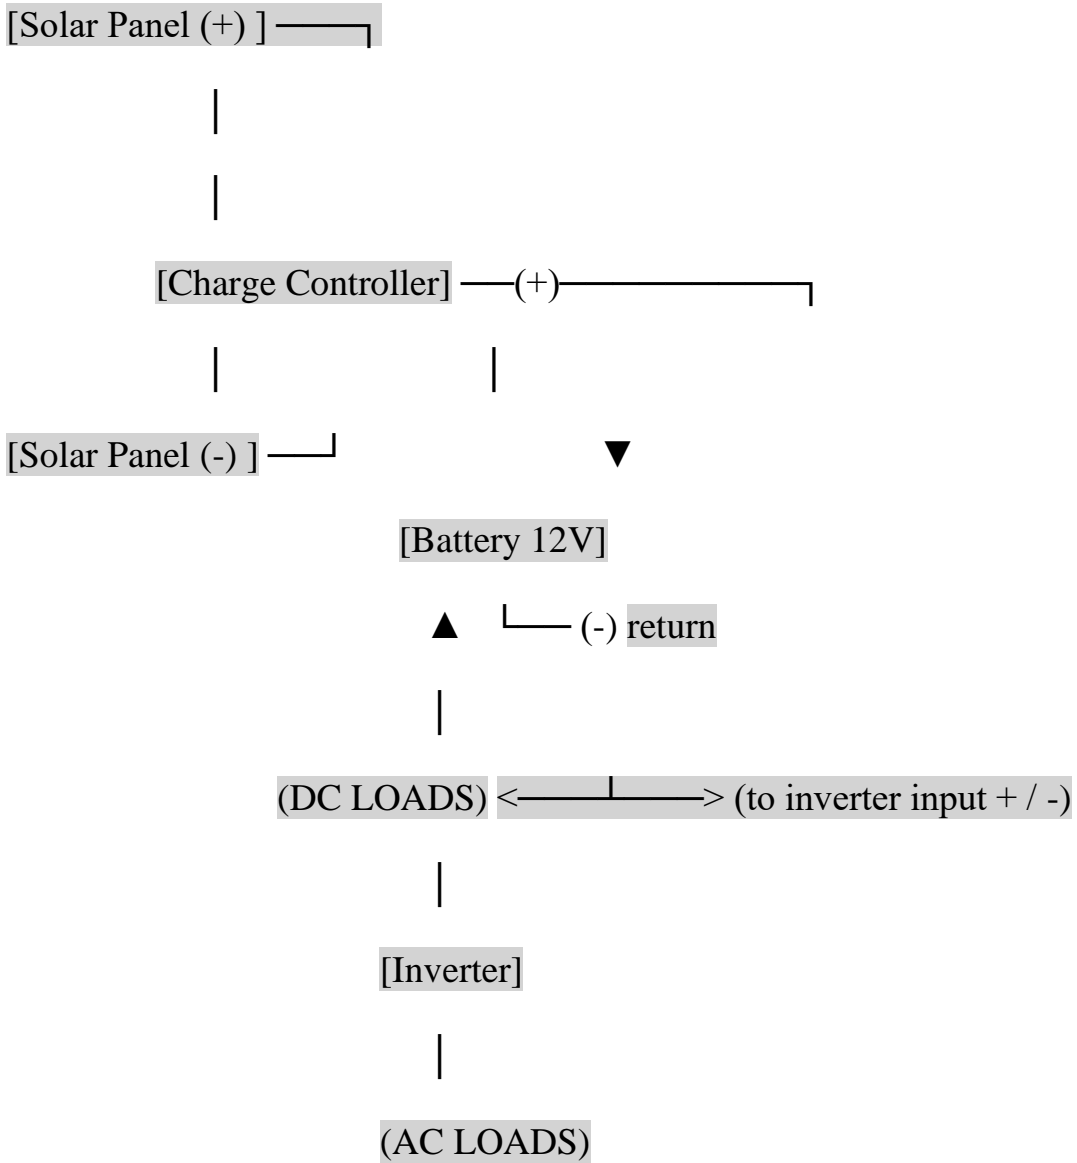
[Solar Panel (+) ] ——┐

|

|

[Charge Controller] —(+)————————┐

| |

[Solar Panel (-) ] ——┘ ▼

[Battery 12V]

▲ └— (-) return

|

(DC LOADS) <———┴———> (to inverter input + / -)

|

[Inverter]

|

(AC LOADS)